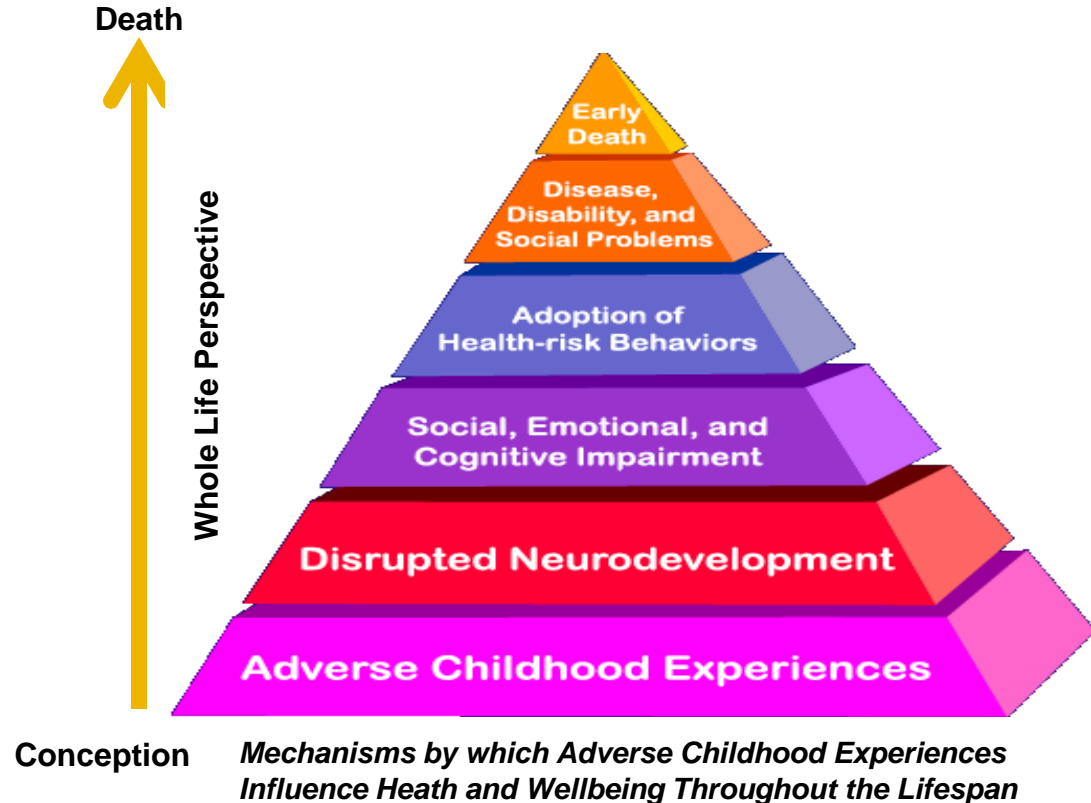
Death

Whole Life Perspective

Early Death

Disease, Disability, and Social Problems

Adoption of Health-risk Behaviors

Social, Emotional, and Cognitive Impairment

Disrupted Neurodevelopment

Adverse Childhood Experiences

Conception

*Mechanisms by which Adverse Childhood Experiences Influence Heath and Wellbeing Throughout the Lifespan*